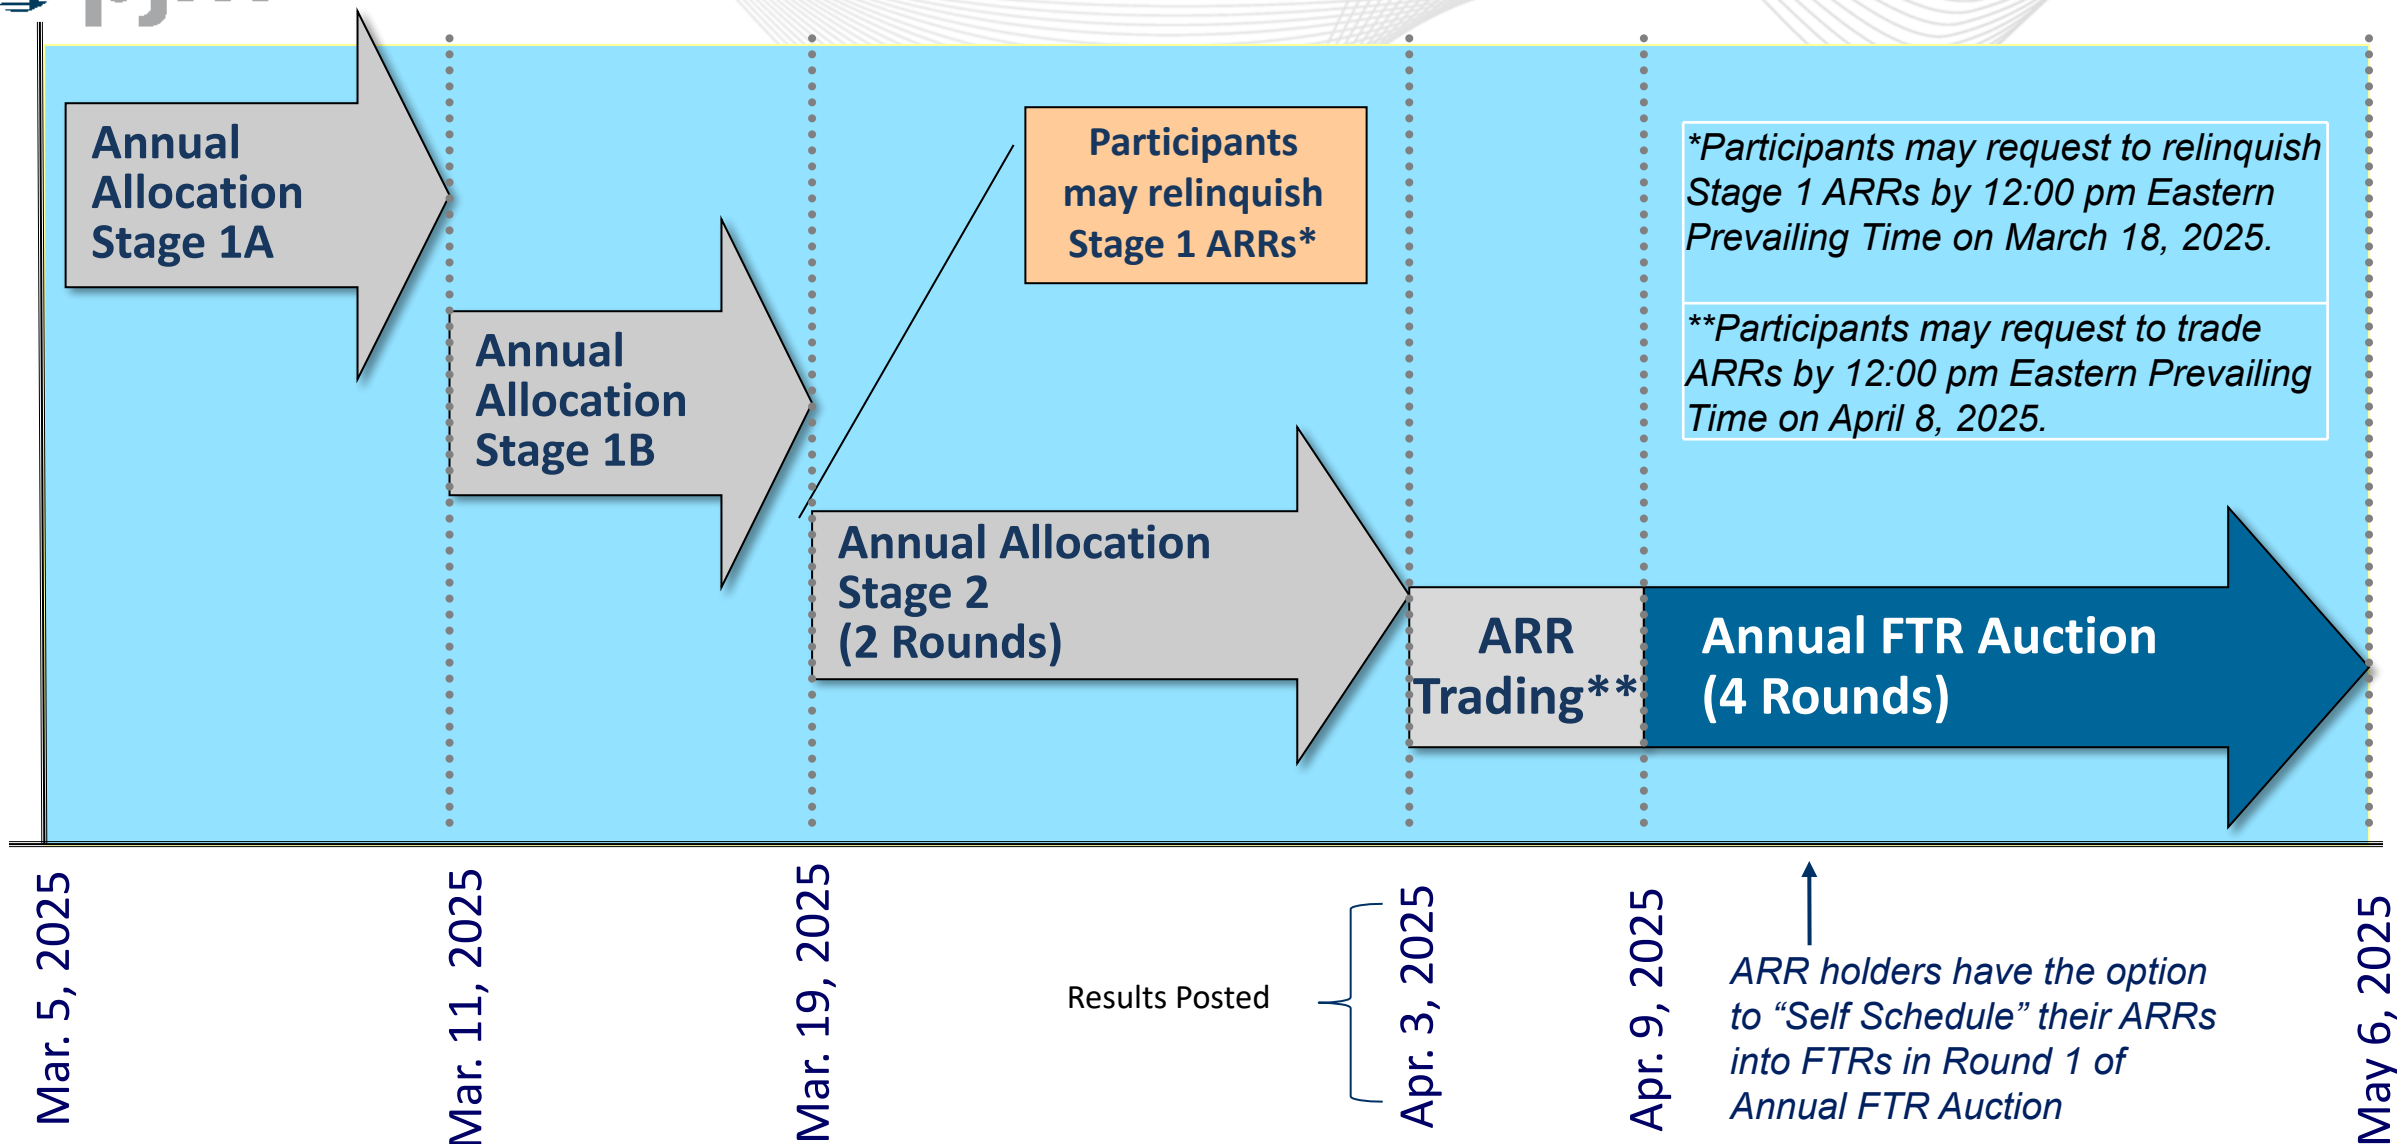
Annual Allocation Stage 1A

Annual Allocation Stage 1B

Participants may relinquish Stage 1 ARRs*

*Participants may request to relinquish Stage 1 ARRs by 12:00 pm Eastern Prevailing Time on March 18, 2025.

**Participants may request to trade ARRs by 12:00 pm Eastern Prevailing Time on April 8, 2025.

Annual Allocation Stage 2 (2 Rounds)

ARR Trading**

Annual FTR Auction (4 Rounds)

Mar. 5, 2025

Mar. 11, 2025

Mar. 19, 2025

Results Posted

Apr. 3, 2025

Apr. 9, 2025

ARR holders have the option to “Self Schedule” their ARRs into FTRs in Round 1 of Annual FTR Auction

May 6, 2025